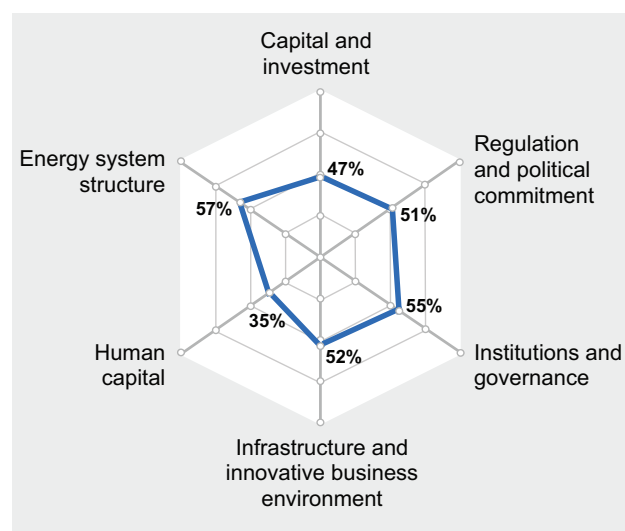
Capital and investment

Regulation and political commitment

Institutions and governance

Infrastructure and innovative business environment

Human capital

Energy system structure

47%

51%

55%

52%

35%

57%